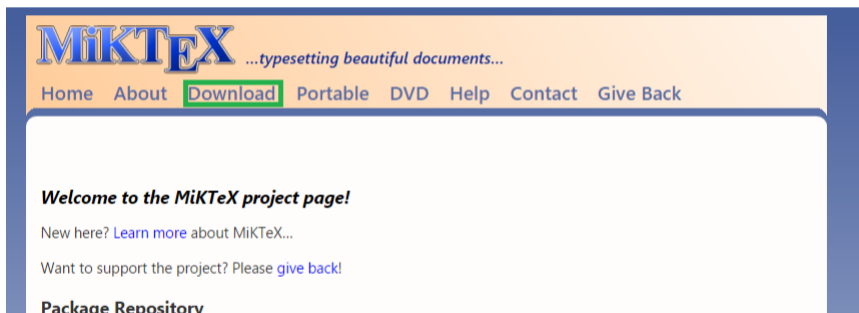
MiKTEX ...typesetting beautiful documents...

Home About Download Portable DVD Help Contact Give Back

Welcome to the MiKTeX project page!

New here? Learn more about MiKTeX...

Want to support the project? Please give back!

Package Repository